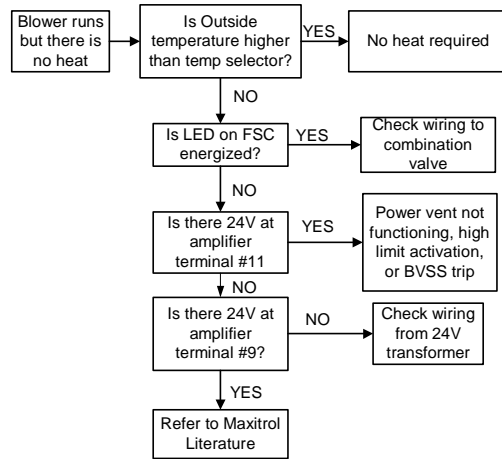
Blower runs but there is no heat

Is Outside temperature higher than temp selector?

YES

No heat required

NO

Is LED on FSC energized?

YES

Check wiring to combination valve

NO

Is there 24V at amplifier terminal #11

YES

Power vent not functioning, high limit activation, or BVSS trip

NO

Is there 24V at amplifier terminal #9?

NO

Check wiring from 24V transformer

YES

Refer to Maxitrol Literature